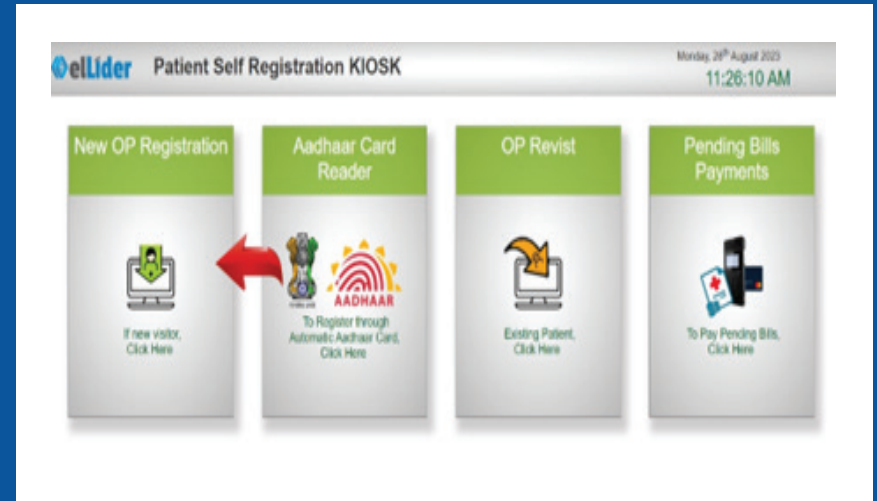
ellider Patient Self Registration KIOSK

Monday, 28th August 2023
11:26:10 AM

New OP Registration

If new visitor, Click Here

Aadhaar Card Reader

AADHAAR

To Register through Automatic Aadhaar Card, Click Here

OP Revist

Existing Patient, Click Here

Pending Bills Payments

To Pay Pending Bills, Click Here